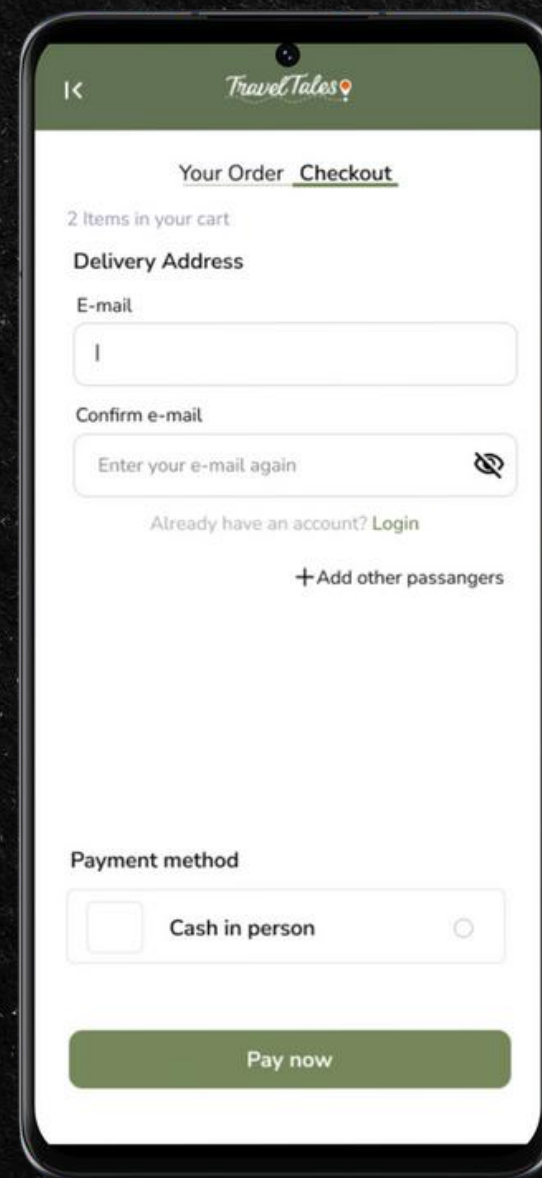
TravelTales

Your Order Checkout

2 Items in your cart

Delivery Address

E-mail

Confirm e-mail

Enter your e-mail again

Already have an account? Login

+Add other passangers

Payment method

Cash in person

Pay now